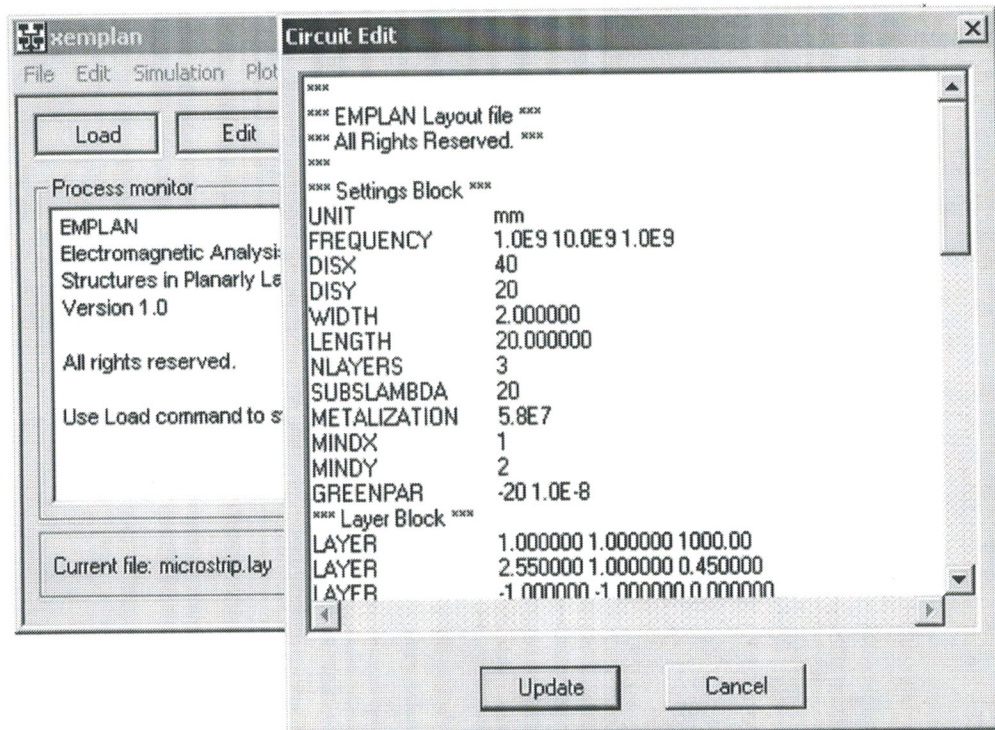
xemplan

File Edit Simulation Plot

Load

Edit

Process monitor

EMPLAN
Electromagnetic Analysis
Structures in Planarly La
Version 1.0

All rights reserved.

Use Load command to st

Current file: microstrip.lay

Circuit Edit

***
*** EMPLAN Layout file ***
*** All Rights Reserved. ***
***
*** Settings Block ***

| | |
|---|---|
| UNIT | mm |
| FREQUENCY | 1.0E9 10.0E9 1.0E9 |
| DISX | 40 |
| DISY | 20 |
| WIDTH | 2.000000 |
| LENGTH | 20.000000 |
| NLAYERS | 3 |
| SUBSLAMBDA | 20 |
| METALIZATION | 5.8E7 |
| MINDX | 1 |
| MINDY | 2 |
| GREENPAR | -20 1.0E-8 |

*** Layer Block ***

| | |
|---|---|
| LAYER | 1.000000 1.000000 1000.00 |
| LAYER | 2.550000 1.000000 0.450000 |
| LAYER | -1.000000 -1.000000 0.000000 |

Update

Cancel